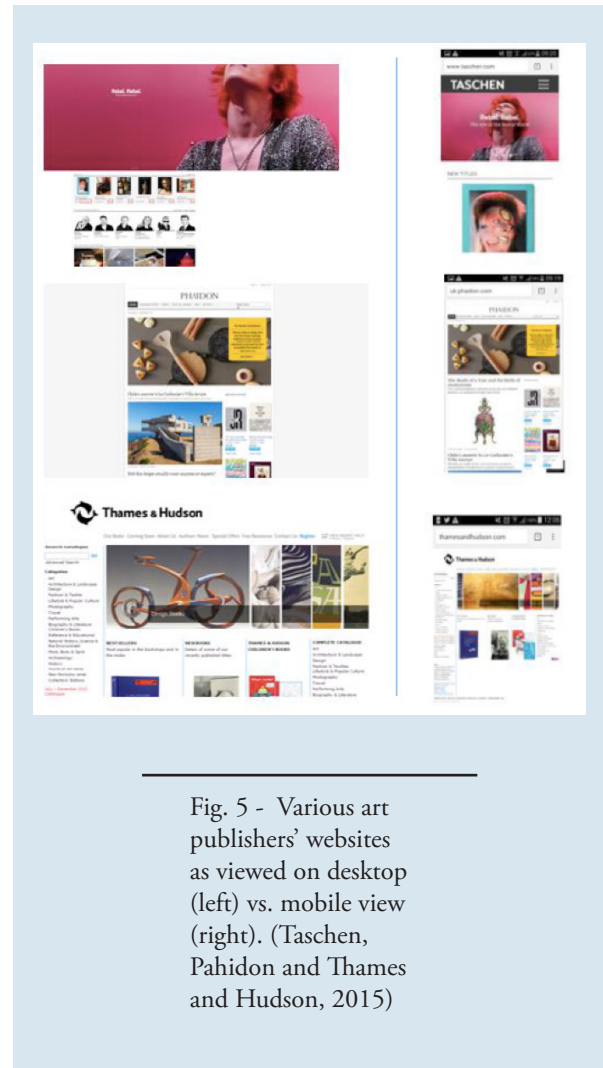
Rebel, Rebel.

PHAIDON

Thames & Hudson

TASCHEN

Rebel, Rebel.

NEW TITLES

uk.phaidon.com

PHAIDON

thamesandhudson.com

Thames & Hudson

BESTSELLERS

NEW BOOKS

THAMES & HUDSON CHILDREN'S BOOKS

COMPLETE CATALOGUE

Fig. 5 - Various art publishers' websites as viewed on desktop (left) vs. mobile view (right). (Taschen, Pahidon and Thames and Hudson, 2015)